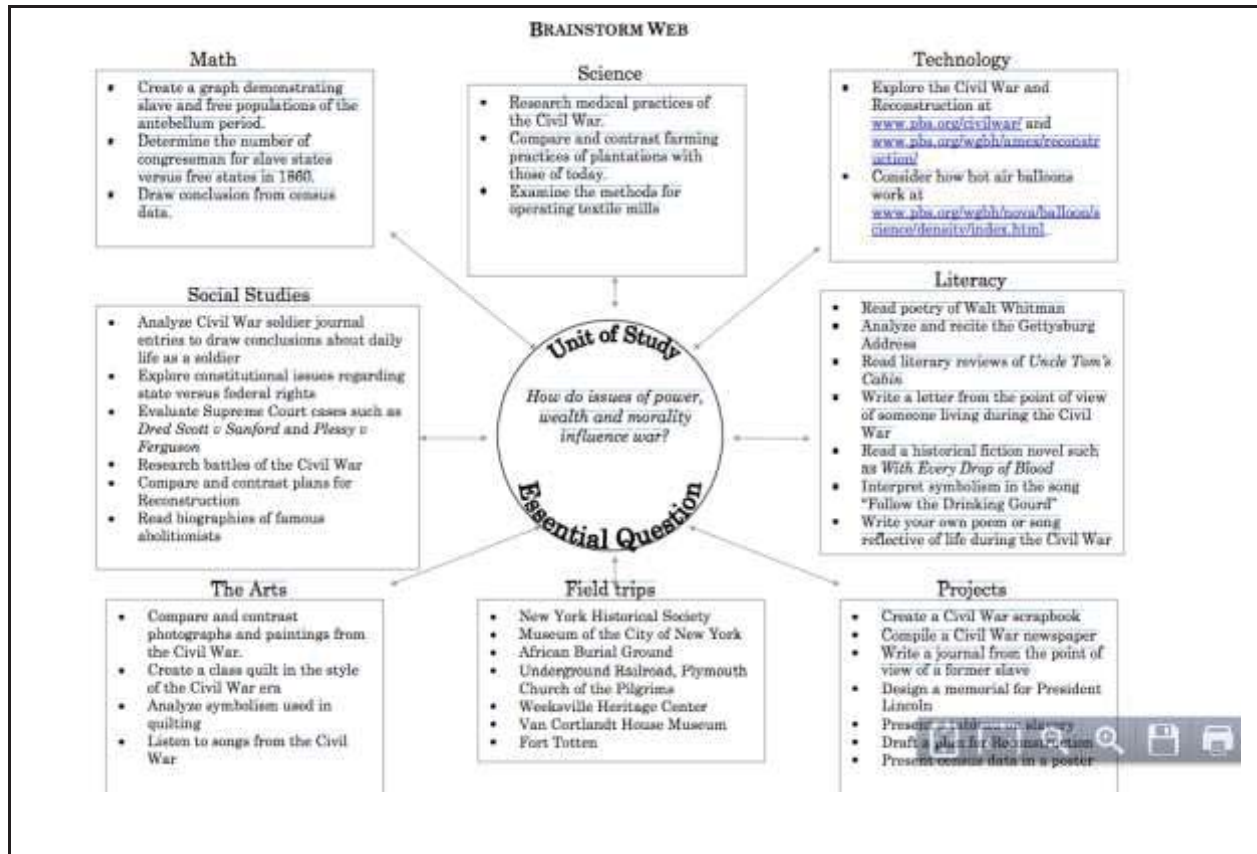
BRAINSTORM WEB

Math

- Create a graph demonstrating slave and free populations of the antebellum period.
- Determine the number of congressman for slave states versus free states in 1860.
- Draw conclusion from census data.

Science

- Research medical practices of the Civil War.
- Compare and contrast farming practices of plantations with those of today.
- Examine the methods for operating textile mills

Technology

- Explore the Civil War and Reconstruction at www.pbs.org/civilwar/ and www.pbs.org/wgbh/amex/reconstruction/
- Consider how hot air balloons work at www.pbs.org/wgbh/nova/balloon/science/density/index.html

Social Studies

- Analyze Civil War soldier journal entries to draw conclusions about daily life as a soldier
- Explore constitutional issues regarding state versus federal rights
- Evaluate Supreme Court cases such as *Dred Scott v Sanford* and *Plessy v Ferguson*
- Research battles of the Civil War
- Compare and contrast plans for Reconstruction
- Read biographies of famous abolitionists

Unit of Study

*How do issues of power, wealth and morality influence war?*

Essential Question

Literacy

- Read poetry of Walt Whitman
- Analyze and recite the Gettysburg Address
- Read literary reviews of *Uncle Tom's Cabin*
- Write a letter from the point of view of someone living during the Civil War
- Read a historical fiction novel such as *With Every Drop of Blood*
- Interpret symbolism in the song "Follow the Drinking Gourd"
- Write your own poem or song reflective of life during the Civil War

The Arts

- Compare and contrast photographs and paintings from the Civil War.
- Create a class quilt in the style of the Civil War era
- Analyze symbolism used in quilting
- Listen to songs from the Civil War

Field trips

- New York Historical Society
- Museum of the City of New York
- African Burial Ground
- Underground Railroad, Plymouth Church of the Pilgrims
- Weeksville Heritage Center
- Van Cortlandt House Museum
- Fort Totten

Projects

- Create a Civil War scrapbook
- Compile a Civil War newspaper
- Write a journal from the point of view of a former slave
- Design a memorial for President Lincoln
- Present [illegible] slavery
- Draft a plan for Reconstruction
- Present census data in a poster